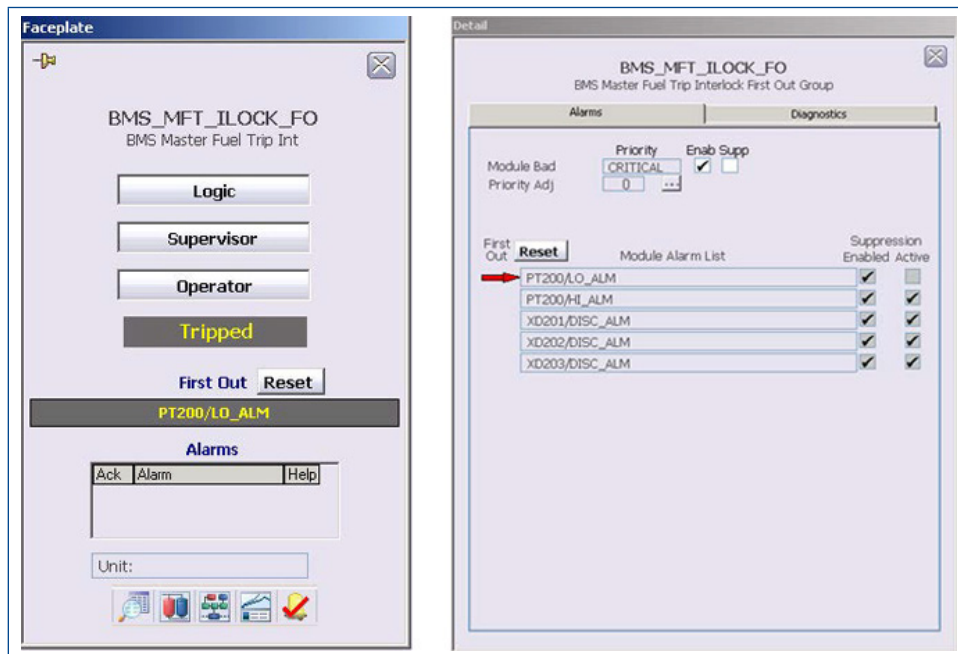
Faceplate

BMS_MFT_ILOCK_FO
BMS Master Fuel Trip Int

Logic

Supervisor

Operator

Tripped

First Out Reset

PT200/LO_ALM

Alarms

| Ack | Alarm | Help |
|---|---|---|

Unit:

Detail

BMS_MFT_ILOCK_FO
BMS Master Fuel Trip Interlock First Out Group

Alarms Diagnostics

Priority Enab Supp
Module Bad CRITICAL
Priority Adj 0 ...

First Out Reset Module Alarm List Suppression Enabled Active

PT200/LO_ALM
PT200/HI_ALM
XD201/DISC_ALM
XD202/DISC_ALM
XD203/DISC_ALM